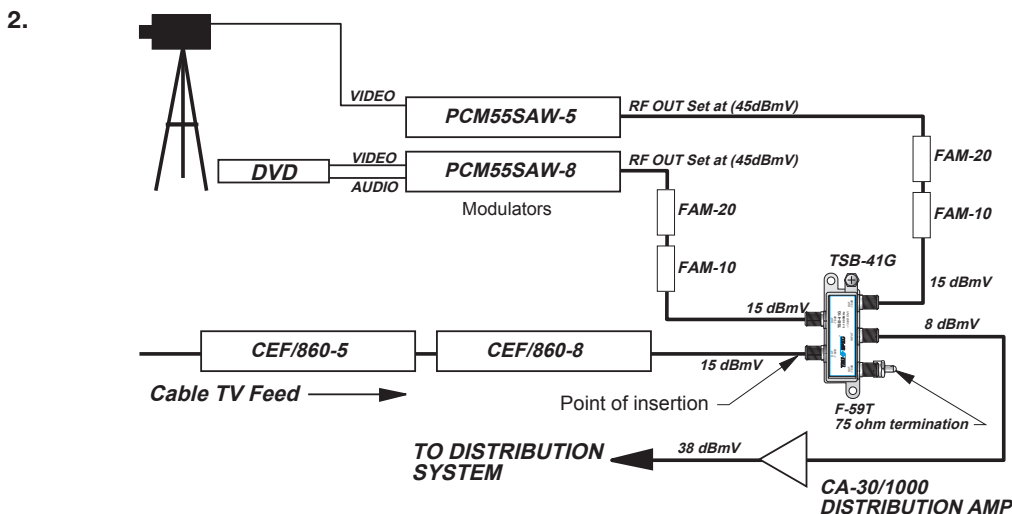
2.

VIDEO
PCM55SAW-5
RF OUT Set at (45dBmV)

DVD
VIDEO
AUDIO
PCM55SAW-8
RF OUT Set at (45dBmV)

Modulators

FAM-20
FAM-10

FAM-20
FAM-10

TSB-41G

15 dBmV
15 dBmV
8 dBmV

CEF/860-5
CEF/860-8
15 dBmV

Cable TV Feed

Point of insertion

F-59T
75 ohm termination

TO DISTRIBUTION SYSTEM
38 dBmV

CA-30/1000
DISTRIBUTION AMP